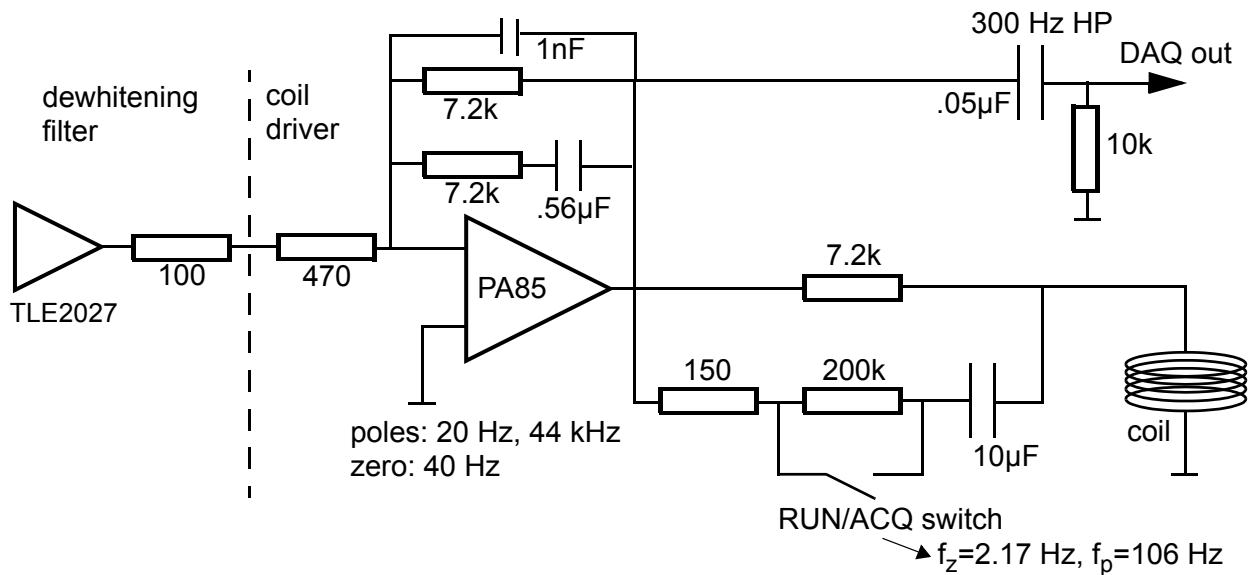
dewhitening filter

coil driver

1nF

7.2k

7.2k

.56μF

300 Hz HP

DAQ out

.05μF

10k

TLE2027

100

470

PA85

7.2k

150

200k

10μF

coil

poles: 20 Hz, 44 kHz
zero: 40 Hz

RUN/ACQ switch

$f_z$=2.17 Hz, $f_p$=106 Hz